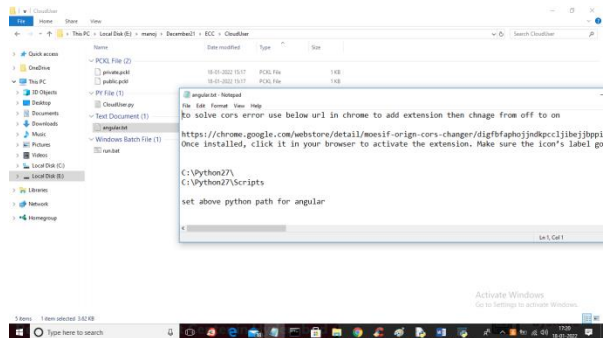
CloudUser
File Home Share View
This PC > Local Disk (E:) > manoj > December21 > ECC > CloudUser
Search CloudUser

Quick access
OneDrive
This PC
3D Objects
Desktop
Documents
Downloads
Music
Pictures
Videos
Local Disk (C:)
Local Disk (E:)
Libraries
Network
Homegroup

| Name | Date modified | Type | Size |
|---|---|---|---|
| PCKL File (2) | | | |
| private.pckl | 18-01-2022 15:17 | PCKL File | 1 KB |
| public.pckl | 18-01-2022 15:17 | PCKL File | 1 KB |
| PY File (1) | | | |
| CloudUser.py | | | |
| Text Document (1) | | | |
| angular.txt | | | |
| Windows Batch File (1) | | | |
| run.bat | | | |

angular.txt - Notepad
File Edit Format View Help
to solve cors error use below url in chrome to add extension then chnage from off to on

https://chrome.google.com/webstore/detail/moesif-orign-cors-changer/digfbfaphojjndkpccljibejjbppi
Once installed, click it in your browser to activate the extension. Make sure the icon's label go

C:\Python27\
C:\Python27\Scripts

set above python path for angular

Ln 1, Col 1

Activate Windows
Go to Settings to activate Windows.

5 items 1 item selected 3.62 KB

Type here to search
17:20
18-01-2022